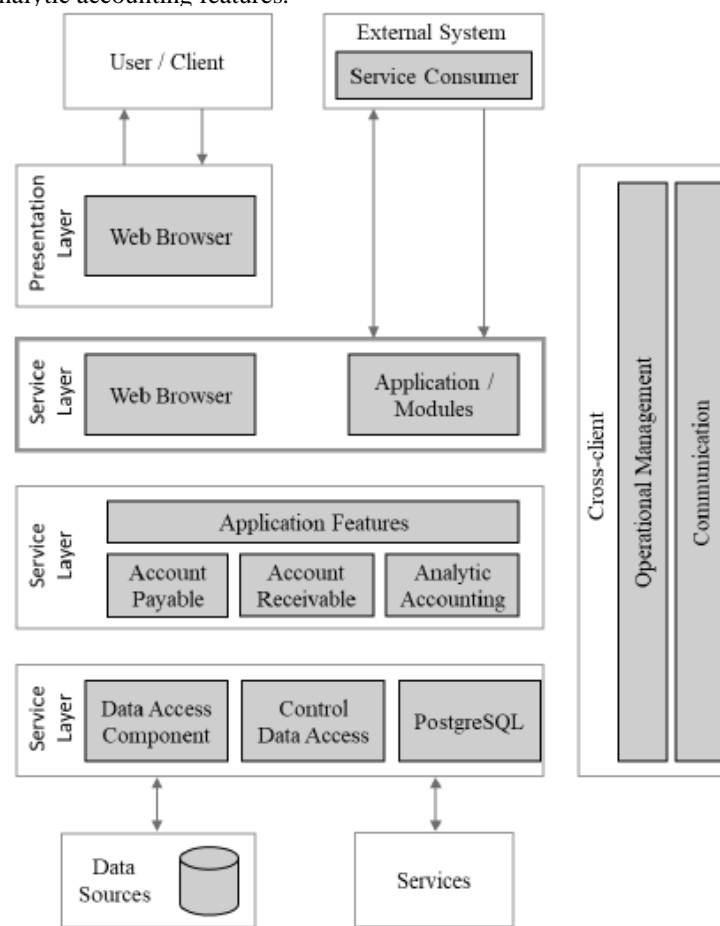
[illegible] analytic accounting features.

User / Client

External System

Service Consumer

Presentation Layer

Web Browser

Service Layer

Web Browser

Application / Modules

Service Layer

Application Features

Account Payable

Account Receivable

Analytic Accounting

Service Layer

Data Access Component

Control Data Access

PostgreSQL

Data Sources

Services

Cross-client

Operational Management

Communication